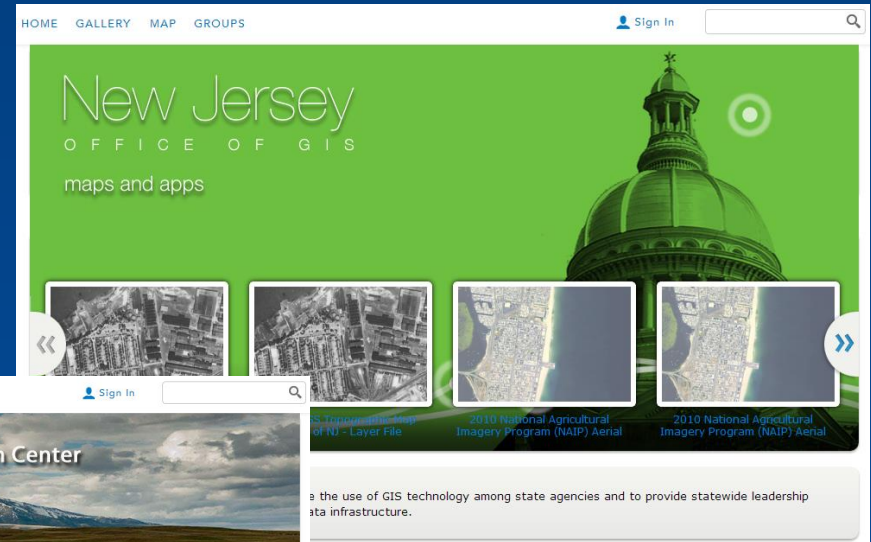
HOME GALLERY MAP GROUPS

Sign In

New Jersey
OFFICE OF GIS
maps and apps

«

»

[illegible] Topographic Map of NJ - Layer File

2010 National Agricultural Imagery Program (NAIP) Aerial

2010 National Agricultural Imagery Program (NAIP) Aerial

Sign In

n Center

e the use of GIS technology among state agencies and to provide statewide leadership
ata infrastructure.